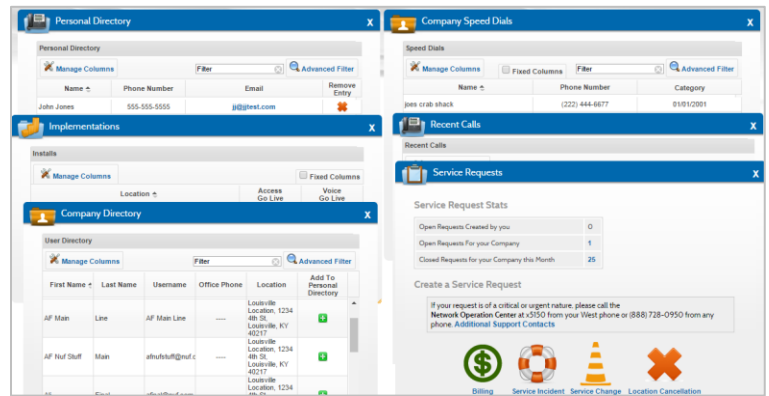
Personal Directory X

Personal Directory

Manage Columns Filter Advanced Filter

| Name | Phone Number | Email | Remove Entry |
|---|---|---|---|
| John Jones | 555-555-5555 | jj@jjtest.com | |

Implementations X

Installs

Manage Columns Fixed Columns

| Location | Access Go Live | Voice Go Live |
|---|---|---|

Company Directory X

User Directory

Manage Columns Filter Advanced Filter

| First Name | Last Name | Username | Office Phone | Location | Add To Personal Directory |
|---|---|---|---|---|---|
| AF Main | Line | AF Main Line | ----- | Louisville Location, 1234 4th St, Louisville, KY 40217 | |
| AF Nuf Stuff | Main | afnufstuff@nuf.c | ----- | Louisville Location, 1234 4th St, Louisville, KY 40217 | |
| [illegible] | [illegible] | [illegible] | ----- | Louisville Location, 1234 4th St, Louisville, KY 40217 | |

Company Speed Dials X

Speed Dials

Manage Columns Fixed Columns Filter Advanced Filter

| Name | Phone Number | Category |
|---|---|---|
| joes crab shack | (222) 444-6677 | 01/01/2001 |

Recent Calls X

Recent Calls

Service Requests X

Service Request Stats

| Open Requests Created by you | 0 |
|---|---|
| Open Requests For your Company | 1 |
| Closed Requests for your Company this Month | 25 |

Create a Service Request

If your request is of a critical or urgent nature, please call the Network Operation Center at x5150 from your West phone or (888) 728-0950 from any phone. Additional Support Contacts

Billing Service Incident Service Change Location Cancellation